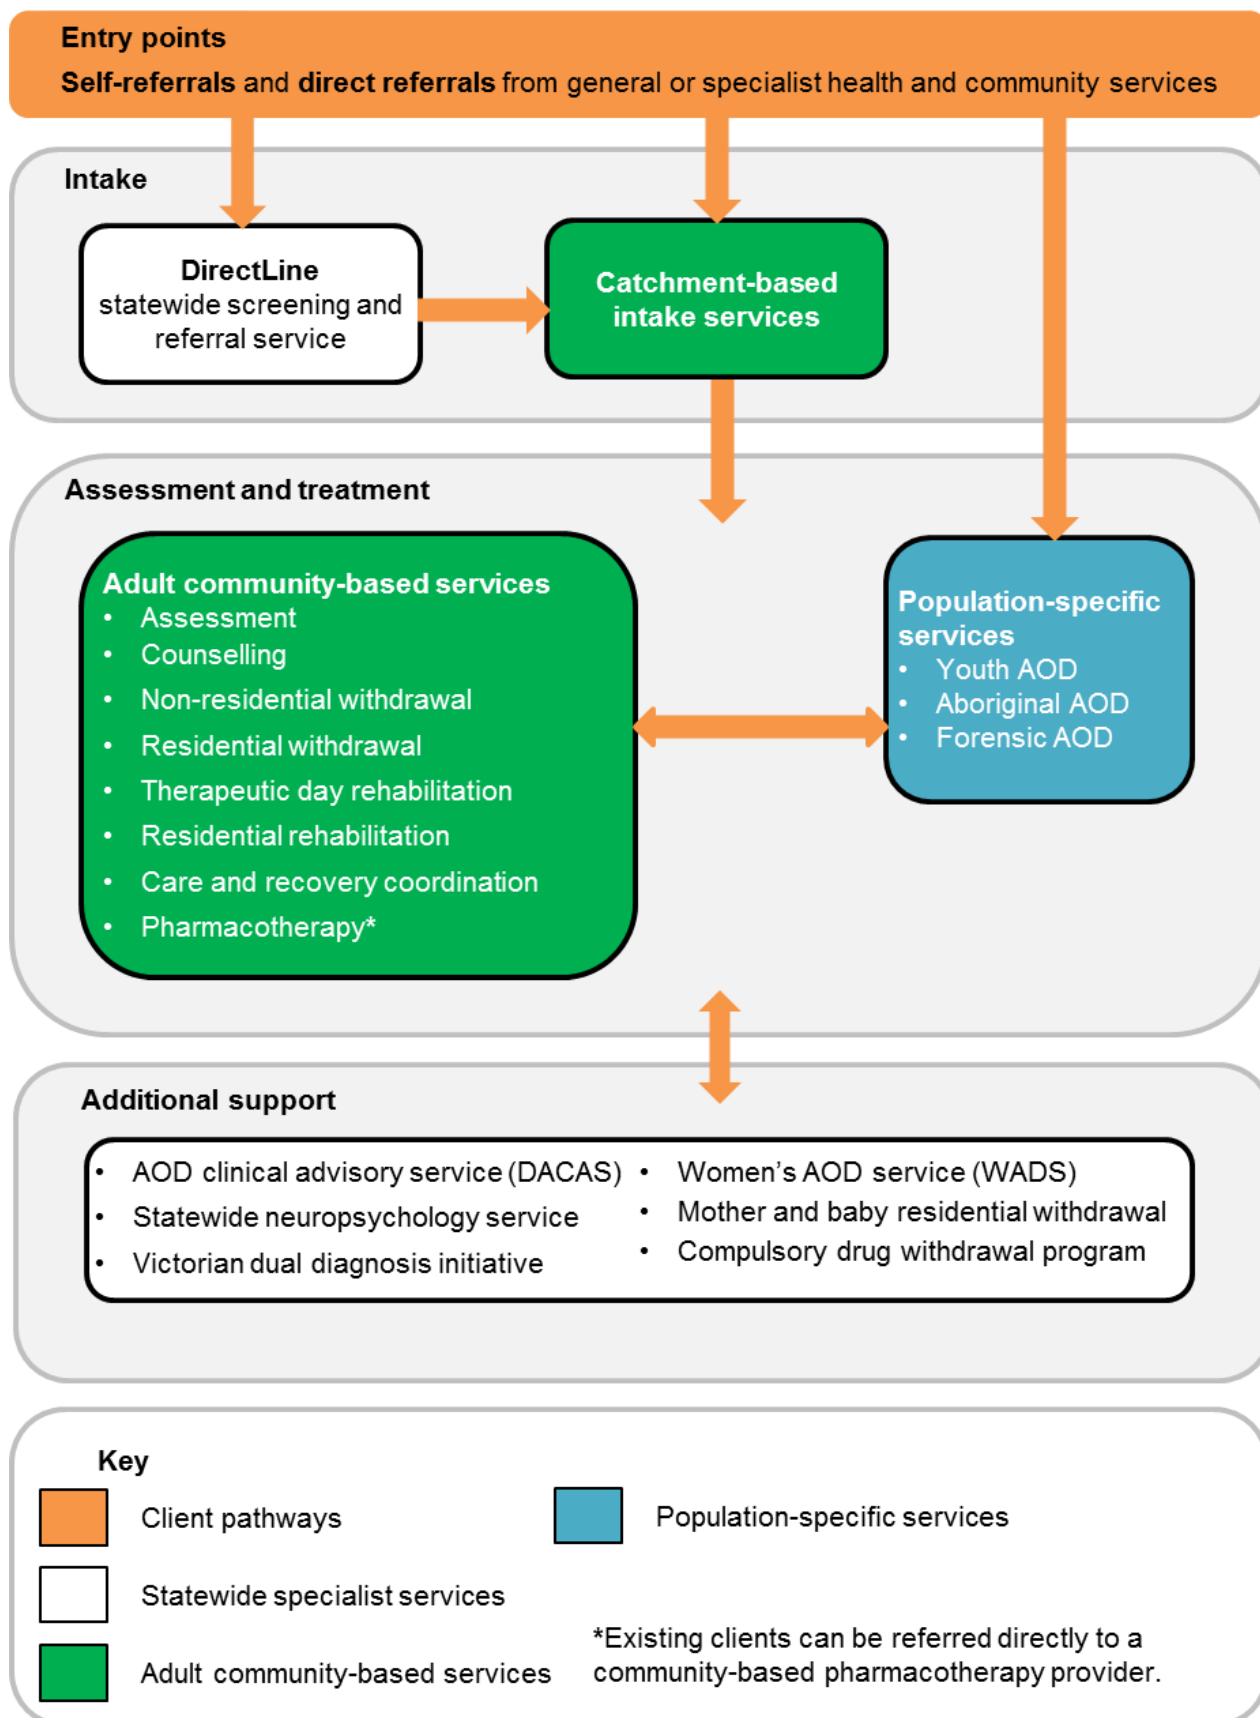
Entry points

Self-referrals and direct referrals from general or specialist health and community services

Intake

DirectLine statewide screening and referral service

Catchment-based intake services

Assessment and treatment

Adult community-based services
- Assessment
- Counselling
- Non-residential withdrawal
- Residential withdrawal
- Therapeutic day rehabilitation
- Residential rehabilitation
- Care and recovery coordination
- Pharmacotherapy*

Population-specific services
- Youth AOD
- Aboriginal AOD
- Forensic AOD

Additional support

- AOD clinical advisory service (DACAS)
- Statewide neuropsychology service
- Victorian dual diagnosis initiative
- Women's AOD service (WADS)
- Mother and baby residential withdrawal
- Compulsory drug withdrawal program

Key

Client pathways

Population-specific services

Statewide specialist services

Adult community-based services

*Existing clients can be referred directly to a community-based pharmacotherapy provider.